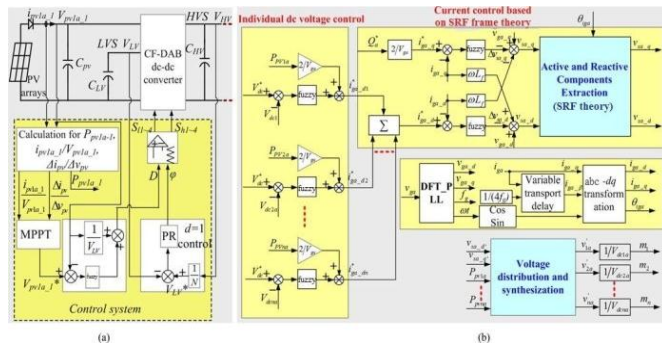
$i_{pv1a\_1}$ $V_{pv1a\_1}$ HVS $V_{HV}$
LVS $V_{LV}$
CF-DAB dc-dc converter
$C_{pv}$ $C_{LV}$ $C_{HV}$
PV arrays
$S_{l1-4}$ $S_{h1-4}$
Calculation for $P_{pv1a\text{-}1}$, $i_{pv1a\_1}/V_{pv1a\_1}$, $\Delta i_{pv}/\Delta v_{pv}$
$i_{pv1a\_1}$ $P_{pv1a\_1}$
$V_{pv1a\_1}$ $\Delta v_{pv}$
D $\varphi$
MPPT
$\frac{1}{V_{LV}}$
fuzzy
PR
$d=1$ control
$\frac{1}{N}$
$V_{pv1a\_1}$* $V_{LV}$*
Control system
(a)

Individual dc voltage control
$P_{pv1a}$ $2/V_{pv}$ $V_{dc}^{*}$ $V_{dc1a}$ fuzzy $i_{gs\_d1}^{*}$
$P_{pv2a}$ $2/V_{pv}$ $V_{dc}^{*}$ $V_{dc2a}$ fuzzy $i_{gs\_d2}^{*}$
$P_{pvna}$ $2/V_{pv}$ $V_{dc}^{*}$ $V_{dcna}$ fuzzy $i_{gs\_dn}^{*}$
$\Sigma$

Current control based on SRF frame theory
$\theta_{gs}$
$Q_{o}^{*}$ $2/V_{gs}$ $i_{gs\_q}^{*}$ $i_{gs\_q}$ fuzzy $v_{gs\_q}$ $v_{ss\_q}$
$i_{gs\_d}$ $\omega L_{f}$
$i_{gs\_q}$ $\omega L_{f}$
$i_{gs\_d}^{*}$ fuzzy $v_{gs\_d}$ $v_{ss\_d}$
Active and Reactive Components Extraction (SRF theory)

$v_{gs}$ DFT_PLL $v_{gs\_d}$ $v_{gs\_q}$ $1/(4f_{g})$ Variable transport delay abc -dq transformation $\omega t$ Cos Sin $\theta_{gs}$

$v_{ss\_a}$ $v_{ss\_q}$ $P_{pv1a}$ $P_{pvna}$
Voltage distribution and synthesization
$v_{1a}$ $1/V_{dc1a}$ $m_{1}$
$v_{2a}$ $1/V_{dc2a}$ $m_{2}$
$v_{na}$ $1/V_{dcna}$ $m_{n}$
(b)